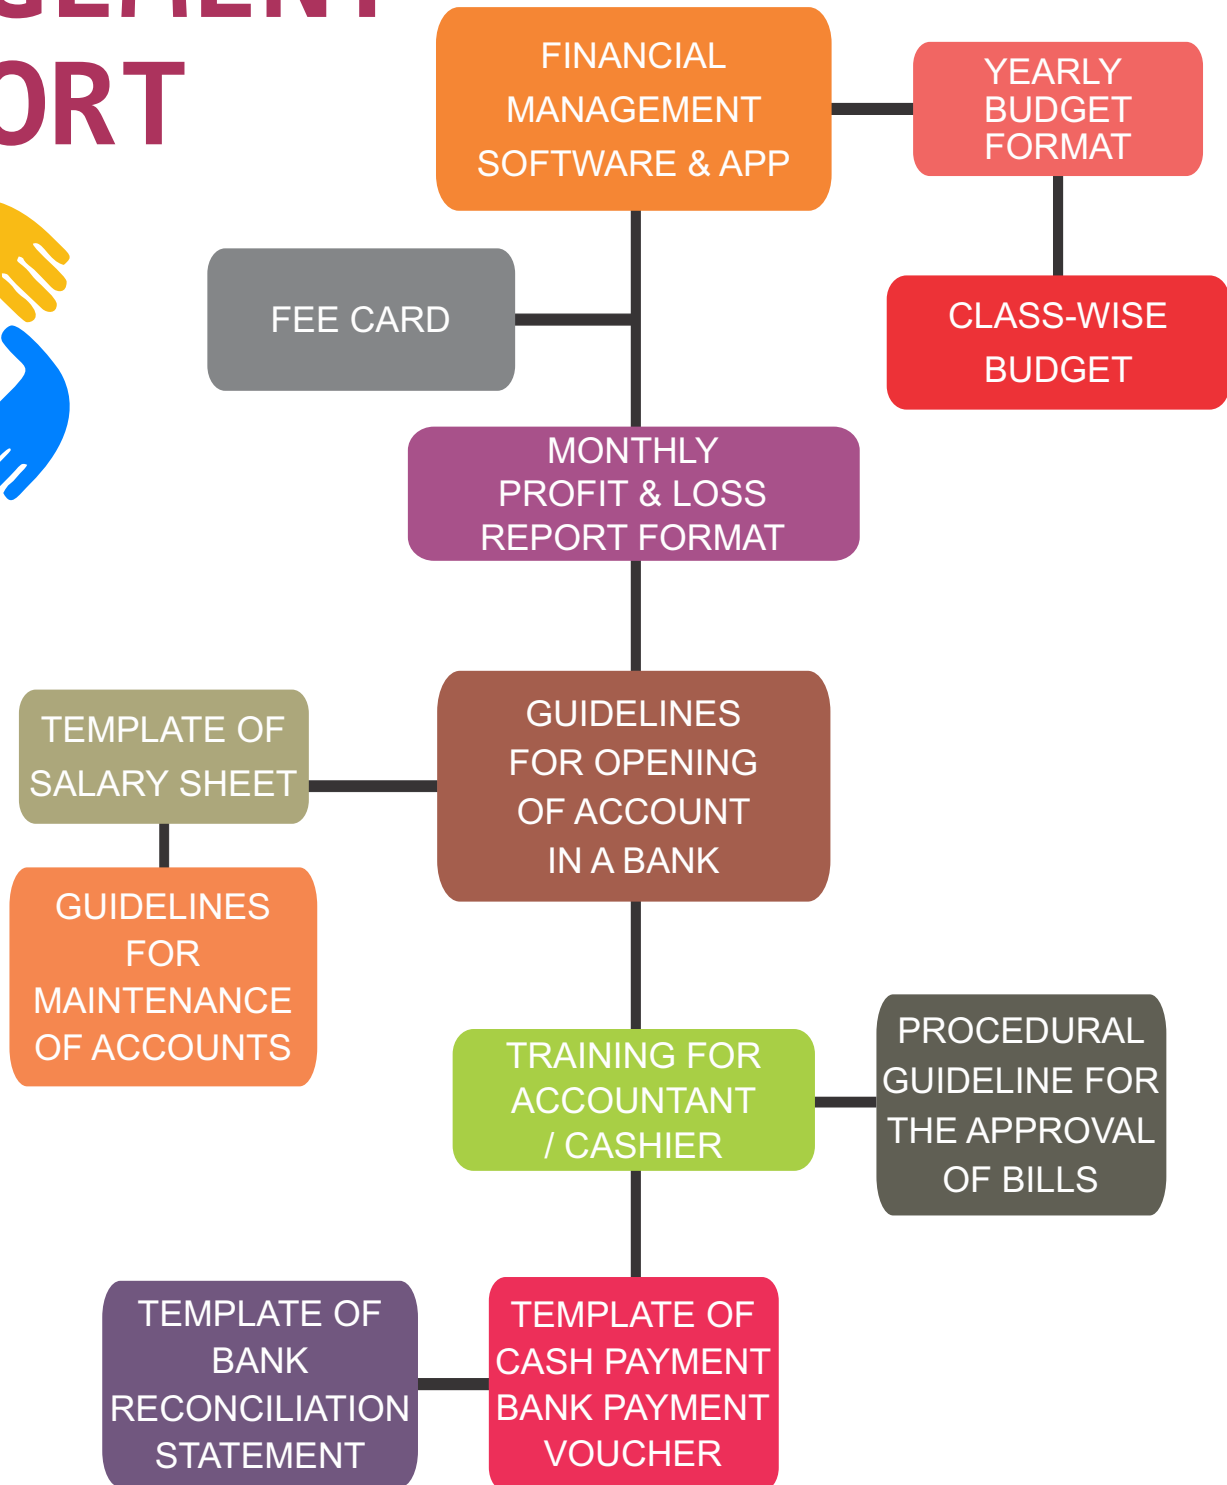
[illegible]GEMENT
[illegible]ORT

FINANCIAL MANAGEMENT SOFTWARE & APP

YEARLY BUDGET FORMAT

FEE CARD

CLASS-WISE BUDGET

MONTHLY PROFIT & LOSS REPORT FORMAT

TEMPLATE OF SALARY SHEET

GUIDELINES FOR OPENING OF ACCOUNT IN A BANK

GUIDELINES FOR MAINTENANCE OF ACCOUNTS

TRAINING FOR ACCOUNTANT / CASHIER

PROCEDURAL GUIDELINE FOR THE APPROVAL OF BILLS

TEMPLATE OF BANK RECONCILIATION STATEMENT

TEMPLATE OF CASH PAYMENT BANK PAYMENT VOUCHER